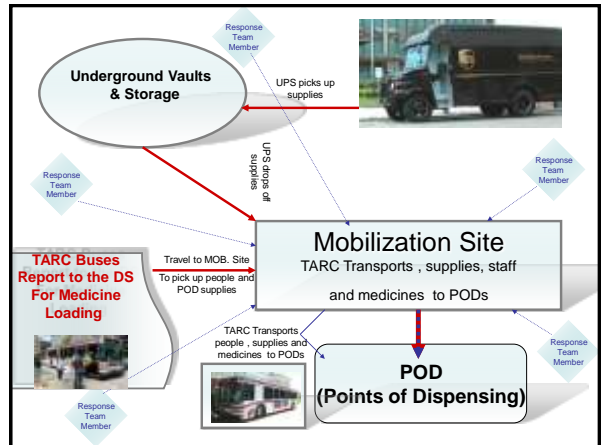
Response Team Member

Underground Vaults & Storage

UPS picks up supplies

UPS drops off supplies

Response Team Member

Response Team Member

TARC Buses Report to the DS For Medicine Loading

Travel to MOB. Site

To pick up people and POD supplies

Mobilization Site

TARC Transports , supplies, staff and medicines to PODs

TARC Transports people , supplies and medicines to PODs

Response Team Member

POD
(Points of Dispensing)

Response Team Member